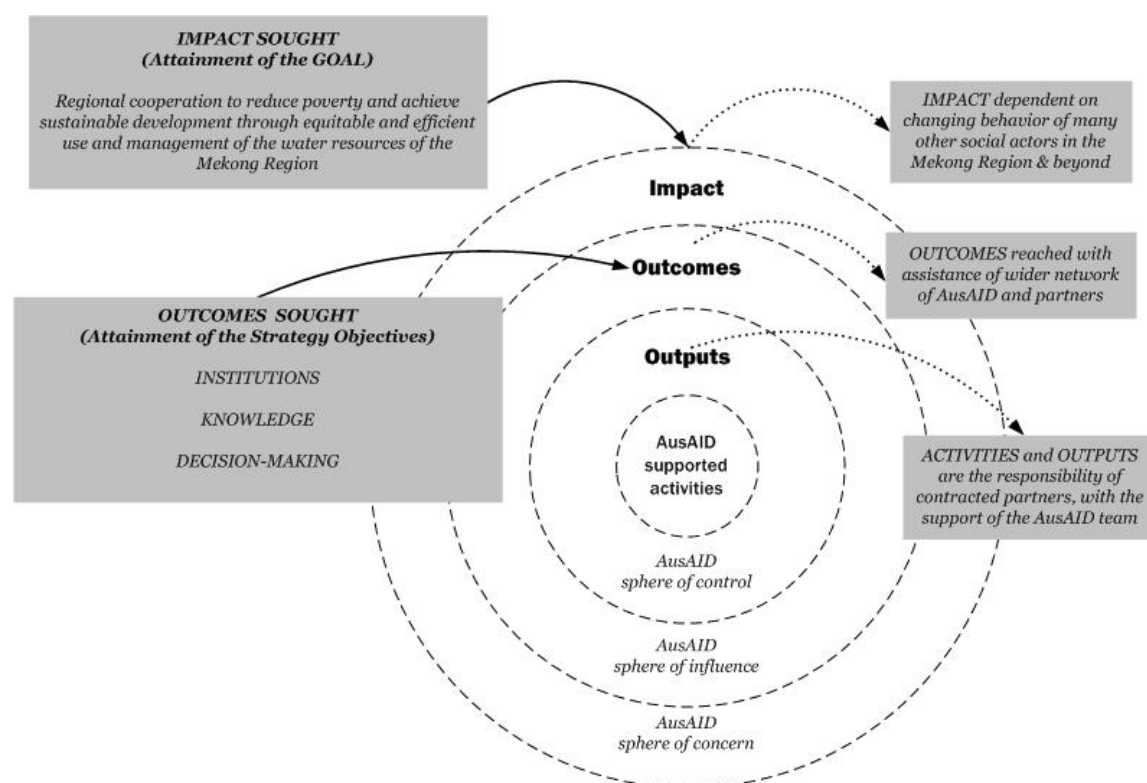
IMPACT SOUGHT
(Attainment of the GOAL)

Regional cooperation to reduce poverty and achieve sustainable development through equitable and efficient use and management of the water resources of the Mekong Region

IMPACT dependent on changing behavior of many other social actors in the Mekong Region & beyond

Impact

Outcomes

OUTCOMES reached with assistance of wider network of AusAID and partners

OUTCOMES SOUGHT
(Attainment of the Strategy Objectives)

INSTITUTIONS

KNOWLEDGE

DECISION-MAKING

Outputs

AusAID supported activities

ACTIVITIES and OUTPUTS are the responsibility of contracted partners, with the support of the AusAID team

AusAID
sphere of control

AusAID
sphere of influence

AusAID
sphere of concern